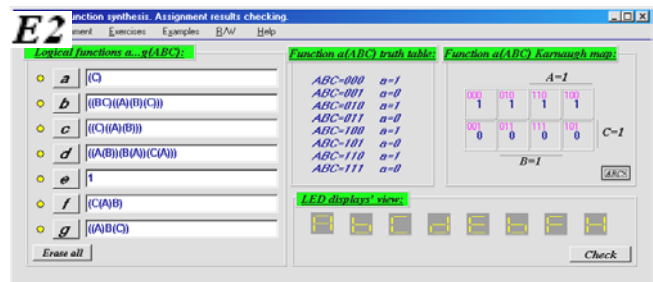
E2 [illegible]unction synthesis. Assignment results checking.

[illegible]ment Exercises Examples B/W Help

Logical functions a...g(ABC):

a (C)
b ((BC)((A)(B)(C))
c ((C)((A)(B)))
d ((A)B))(B(A))(C(A)))
e 1
f (C(A)B)
g ((A)B(C))

Erase all

Function a(ABC) truth table:

ABC=000 a=1
ABC=001 a=0
ABC=010 a=1
ABC=011 a=0
ABC=100 a=1
ABC=101 a=0
ABC=110 a=1
ABC=111 a=0

Function a(ABC) Karnaugh map:

A=1

| 000 1 | 010 1 | 110 1 | 100 1 |
|---|---|---|---|
| 001 0 | 011 0 | 111 0 | 101 0 |

C=1

B=1

ABC

LED displays' view:

Check